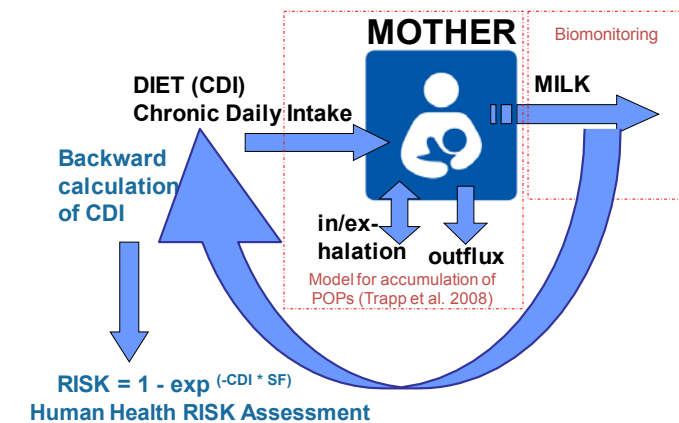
MOTHER

Biomonitoring

DIET (CDI)
Chronic Daily Intake

MILK

Backward calculation of CDI

in/exhalation

outflux

Model for accumulation of POPs (Trapp et al. 2008)

RISK = 1 - exp $^{(-CDI * SF)}$
Human Health RISK Assessment